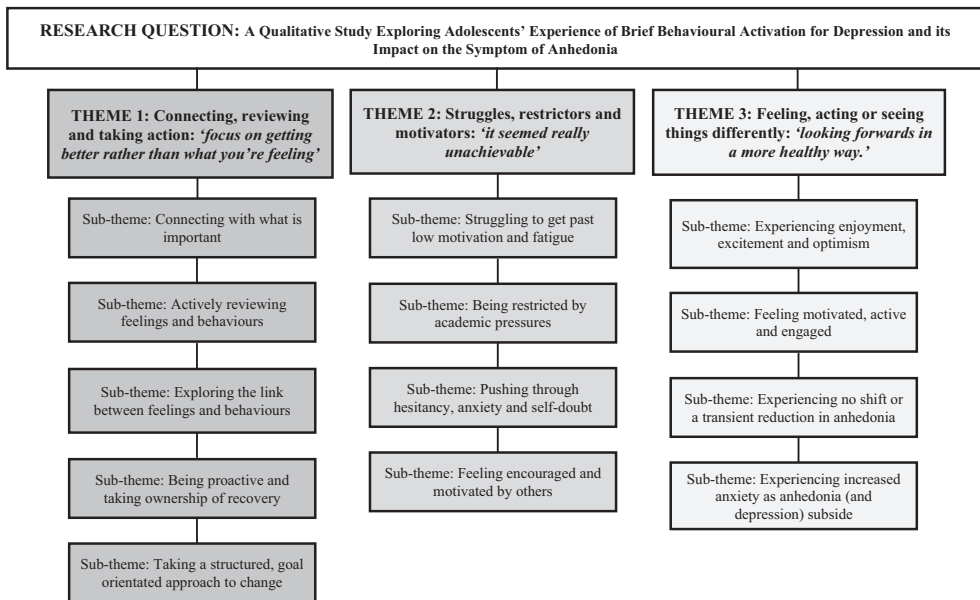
RESEARCH QUESTION: A Qualitative Study Exploring Adolescents' Experience of Brief Behavioural Activation for Depression and its Impact on the Symptom of Anhedonia

THEME 1: Connecting, reviewing and taking action: *'focus on getting better rather than what you're feeling'*

Sub-theme: Connecting with what is important

Sub-theme: Actively reviewing feelings and behaviours

Sub-theme: Exploring the link between feelings and behaviours

Sub-theme: Being proactive and taking ownership of recovery

Sub-theme: Taking a structured, goal orientated approach to change

THEME 2: Struggles, restrictors and motivators: *'it seemed really unachievable'*

Sub-theme: Struggling to get past low motivation and fatigue

Sub-theme: Being restricted by academic pressures

Sub-theme: Pushing through hesitancy, anxiety and self-doubt

Sub-theme: Feeling encouraged and motivated by others

THEME 3: Feeling, acting or seeing things differently: *'looking forwards in a more healthy way.'*

Sub-theme: Experiencing enjoyment, excitement and optimism

Sub-theme: Feeling motivated, active and engaged

Sub-theme: Experiencing no shift or a transient reduction in anhedonia

Sub-theme: Experiencing increased anxiety as anhedonia (and depression) subside